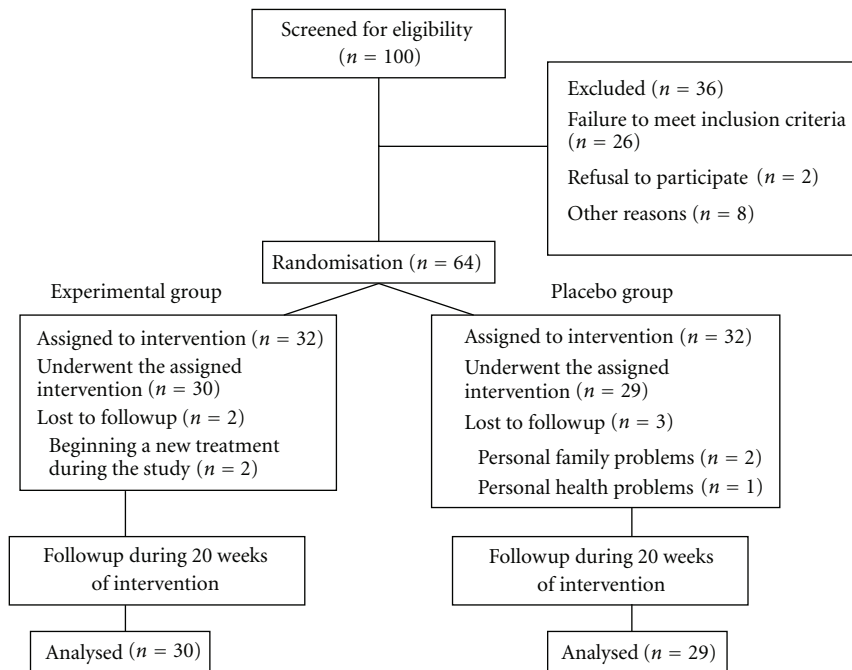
Screened for eligibility ($n = 100$)

Excluded ($n = 36$)
Failure to meet inclusion criteria ($n = 26$)
Refusal to participate ($n = 2$)
Other reasons ($n = 8$)

Randomisation ($n = 64$)

Experimental group

Assigned to intervention ($n = 32$)
Underwent the assigned intervention ($n = 30$)
Lost to followup ($n = 2$)
Beginning a new treatment during the study ($n = 2$)

Followup during 20 weeks of intervention

Analysed ($n = 30$)

Placebo group

Assigned to intervention ($n = 32$)
Underwent the assigned intervention ($n = 29$)
Lost to followup ($n = 3$)
Personal family problems ($n = 2$)
Personal health problems ($n = 1$)

Followup during 20 weeks of intervention

Analysed ($n = 29$)